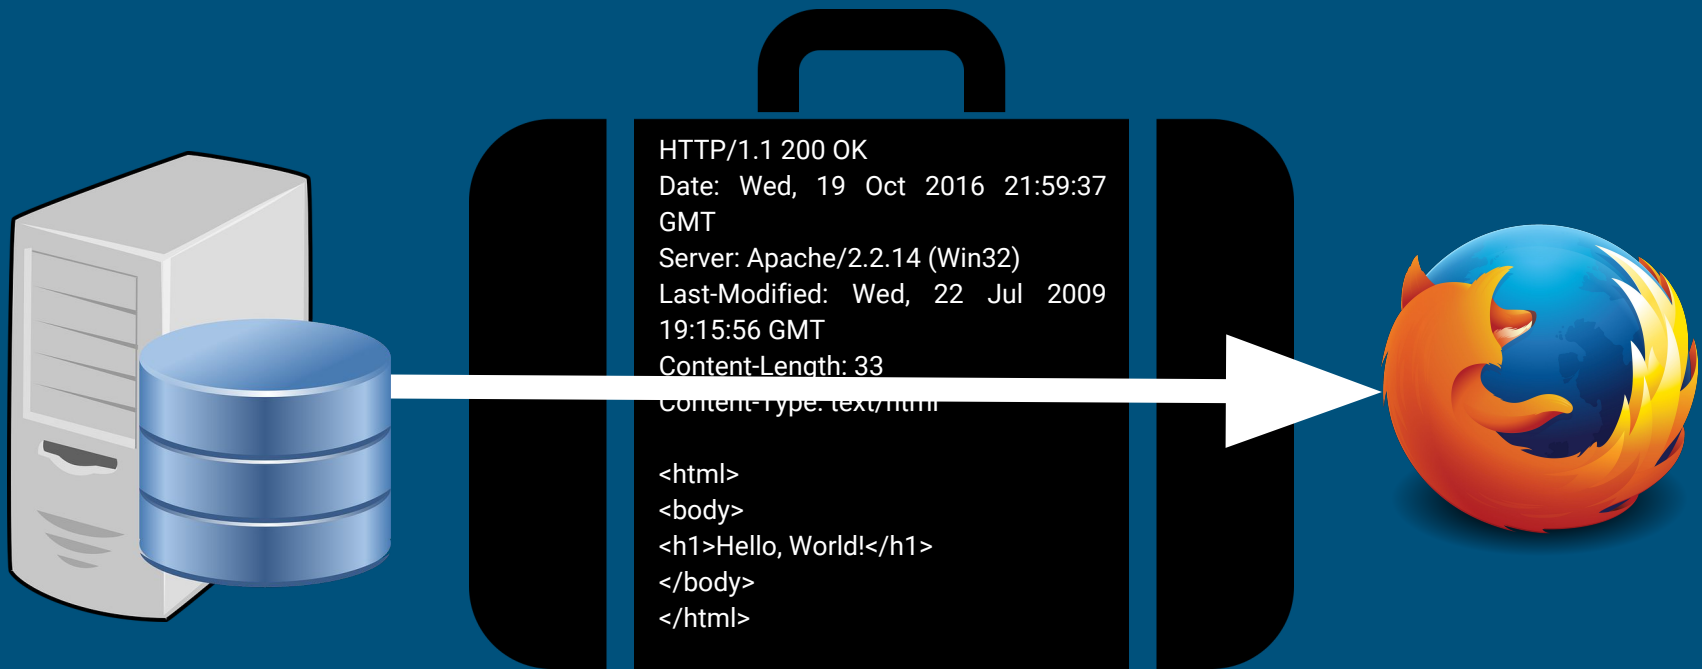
HTTP/1.1 200 OK
Date: Wed, 19 Oct 2016 21:59:37 GMT
Server: Apache/2.2.14 (Win32)
Last-Modified: Wed, 22 Jul 2009 19:15:56 GMT
Content-Length: 33
Content-Type: text/html

<html>
<body>
<h1>Hello, World!</h1>
</body>
</html>